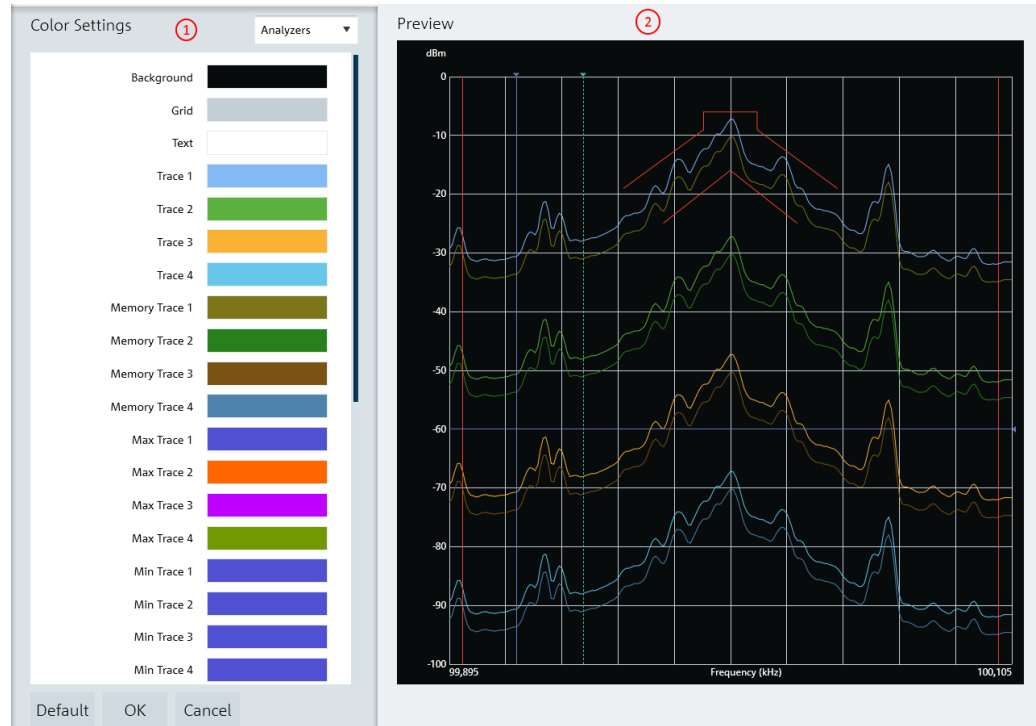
Color Settings
1
Analyzers

Background
Grid
Text
Trace 1
Trace 2
Trace 3
Trace 4
Memory Trace 1
Memory Trace 2
Memory Trace 3
Memory Trace 4
Max Trace 1
Max Trace 2
Max Trace 3
Max Trace 4
Min Trace 1
Min Trace 2
Min Trace 3
Min Trace 4

Default
OK
Cancel

Preview
2

dBm
0
-10
-20
-30
-40
-50
-60
-70
-80
-90
-100
99,895
Frequency (kHz)
100,105